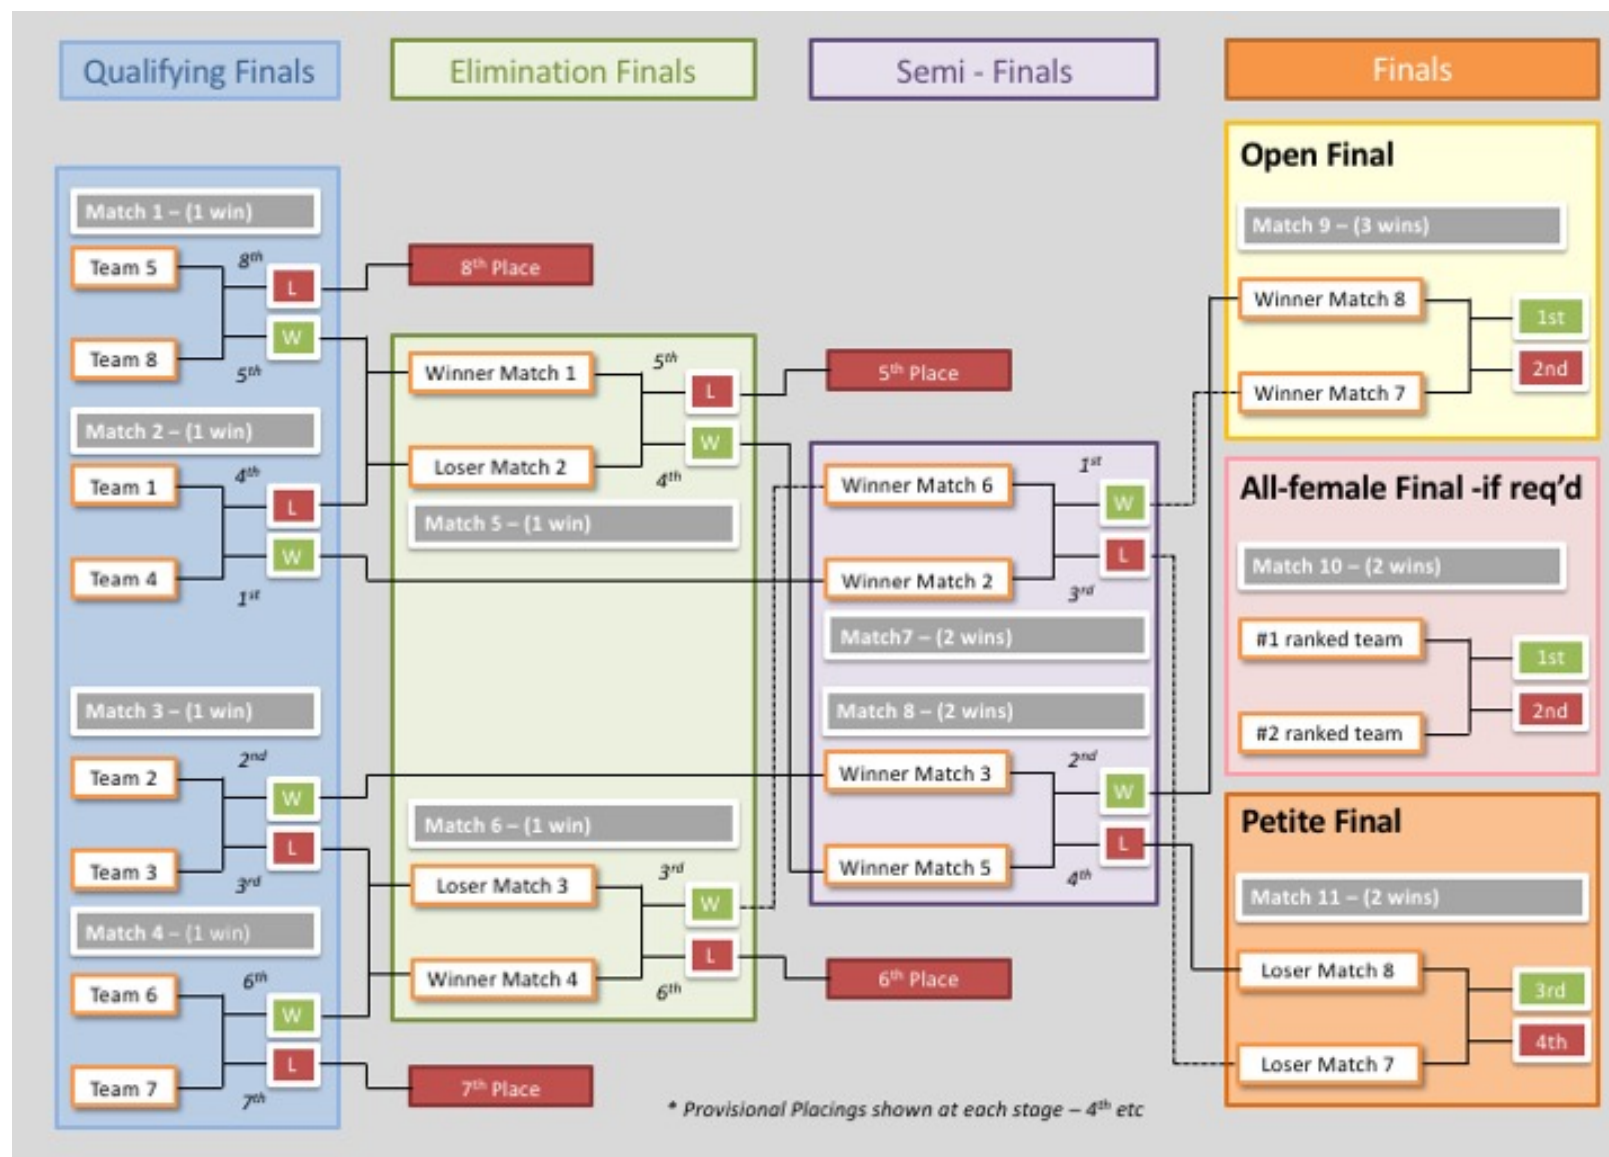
Qualifying Finals

Elimination Finals

Semi - Finals

Finals

Match 1 – (1 win)

Team 5

$8^{th}$

L

W

Team 8

$5^{th}$

$8^{th}$ Place

Match 2 – (1 win)

Team 1

$4^{th}$

L

W

Team 4

$1^{st}$

Match 3 – (1 win)

Team 2

$2^{nd}$

W

L

Team 3

$3^{rd}$

Match 4 – (1 win)

Team 6

$6^{th}$

W

L

Team 7

$7^{th}$

$7^{th}$ Place

Winner Match 1

$5^{th}$

L

W

Loser Match 2

$4^{th}$

Match 5 – (1 win)

$5^{th}$ Place

Match 6 – (1 win)

Loser Match 3

$3^{rd}$

W

L

Winner Match 4

$6^{th}$

$6^{th}$ Place

Winner Match 6

$1^{st}$

W

L

Winner Match 2

$3^{rd}$

Match7 – (2 wins)

Match 8 – (2 wins)

Winner Match 3

$2^{nd}$

W

L

Winner Match 5

$4^{th}$

Open Final

Match 9 – (3 wins)

Winner Match 8

1st

2nd

Winner Match 7

All-female Final -if req'd

Match 10 – (2 wins)

#1 ranked team

1st

2nd

#2 ranked team

Petite Final

Match 11 – (2 wins)

Loser Match 8

3rd

4th

Loser Match 7

* Provisional Placings shown at each stage – $4^{th}$ etc